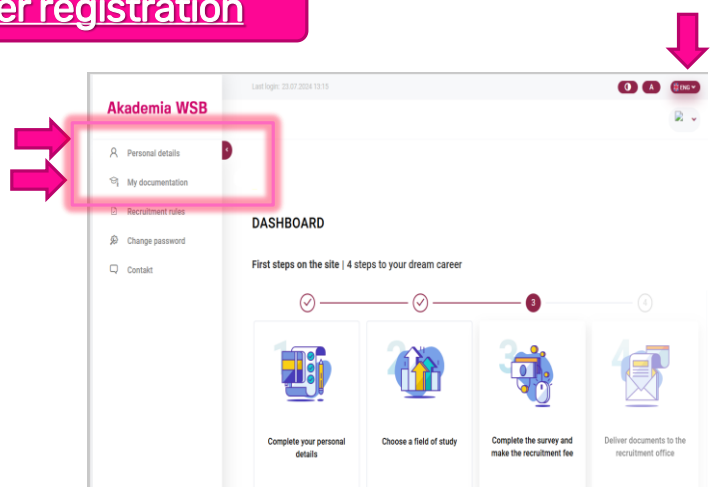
er registration

Last login: 23.07.2024 13:15

A

ENG

Akademia WSB

Personal details

My documentation

Recruitment rules

Change password

Contakt

DASHBOARD

First steps on the site | 4 steps to your dream career

3

4

Complete your personal details

Choose a field of study

Complete the survey and make the recruitment fee

Deliver documents to the recruitment office